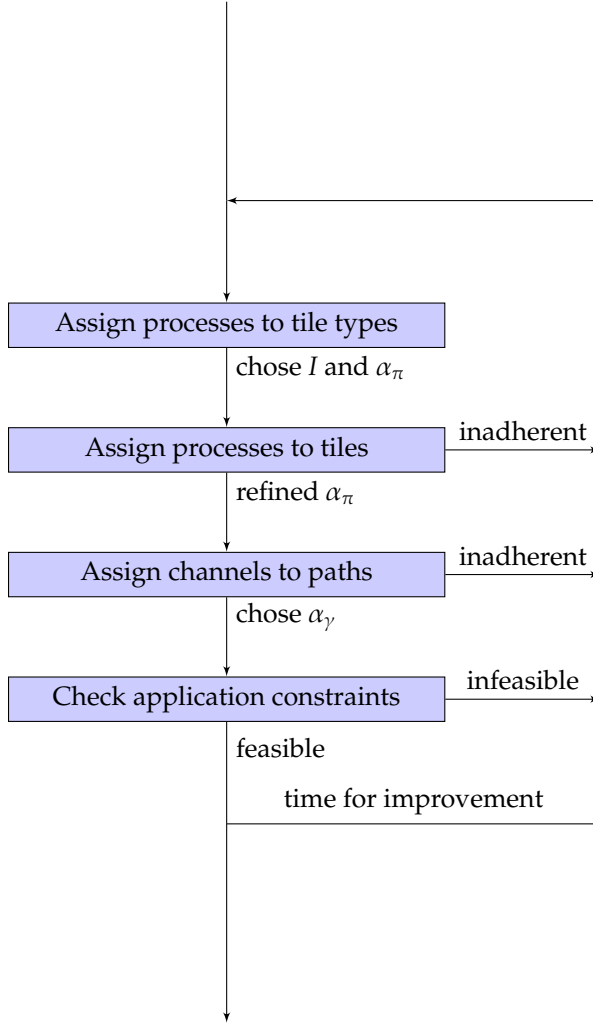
Assign processes to tile types

chose $I$ and $\alpha_\pi$

Assign processes to tiles

inadherent

refined $\alpha_\pi$

Assign channels to paths

inadherent

chose $\alpha_\gamma$

Check application constraints

infeasible

feasible

time for improvement